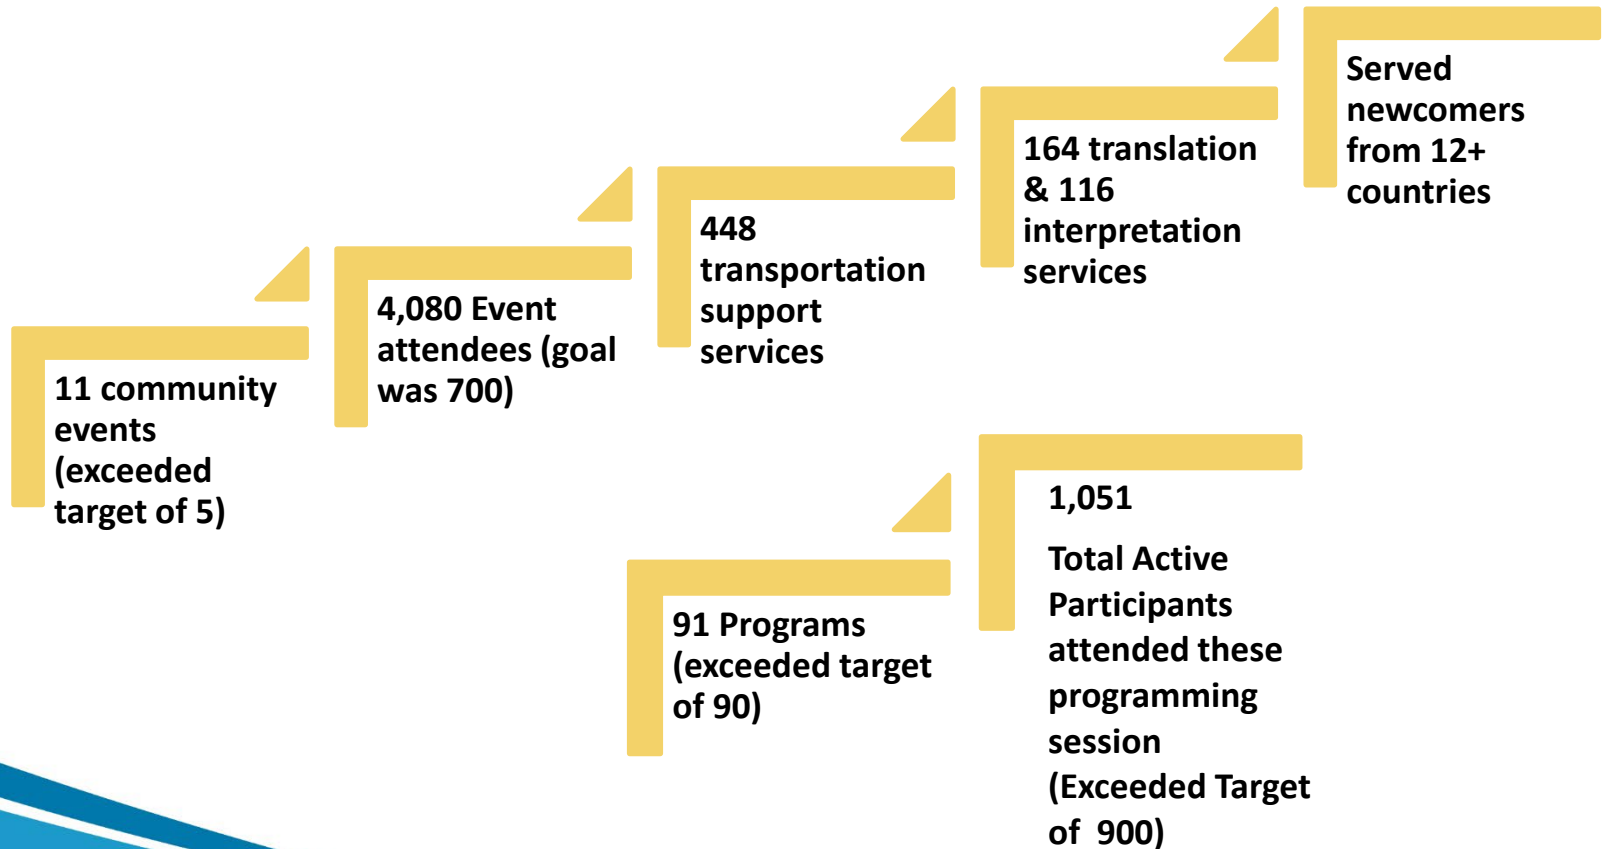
11 community events (exceeded target of 5)

4,080 Event attendees (goal was 700)

448 transportation support services

164 translation & 116 interpretation services

Served newcomers from 12+ countries

91 Programs (exceeded target of 90)

1,051

Total Active Participants attended these programming session (Exceeded Target of 900)